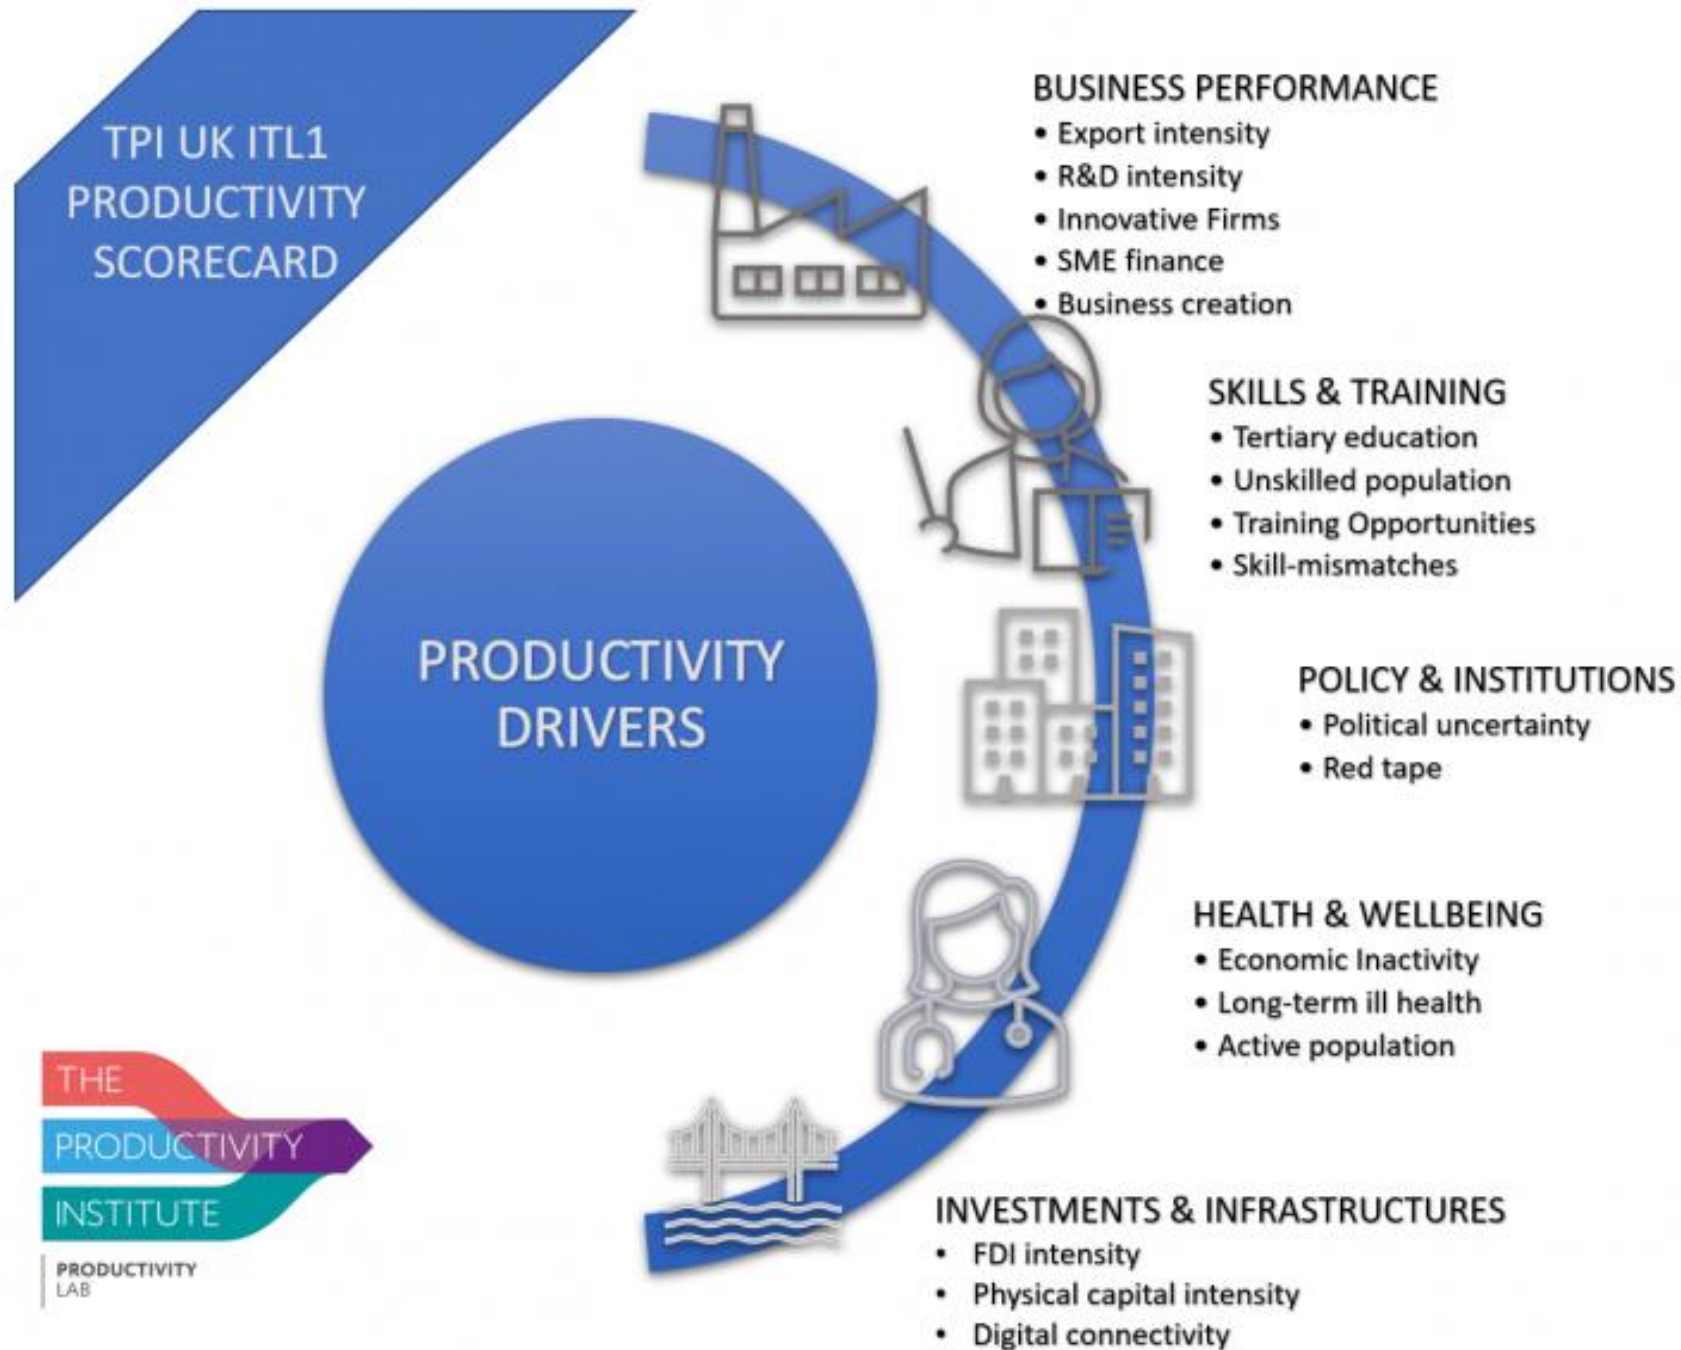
TPI UK ITL1 PRODUCTIVITY SCORECARD

PRODUCTIVITY DRIVERS

BUSINESS PERFORMANCE
• Export intensity
• R&D intensity
• Innovative Firms
• SME finance
• Business creation

SKILLS & TRAINING
• Tertiary education
• Unskilled population
• Training Opportunities
• Skill-mismatches

POLICY & INSTITUTIONS
• Political uncertainty
• Red tape

HEALTH & WELLBEING
• Economic Inactivity
• Long-term ill health
• Active population

INVESTMENTS & INFRASTRUCTURES
• FDI intensity
• Physical capital intensity
• Digital connectivity

THE PRODUCTIVITY INSTITUTE

PRODUCTIVITY LAB